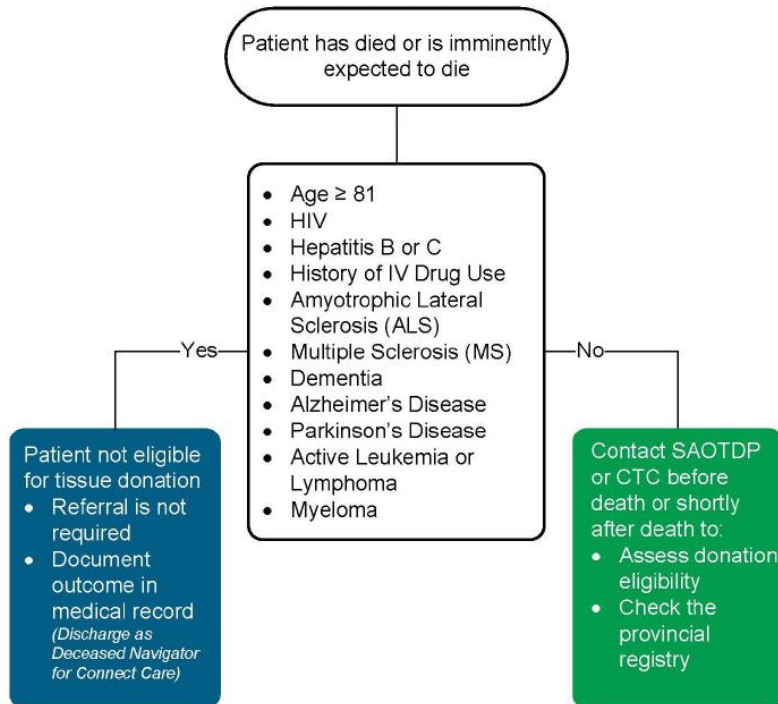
Patient has died or is imminently expected to die

- Age ≥ 81
- HIV
- Hepatitis B or C
- History of IV Drug Use
- Amyotrophic Lateral Sclerosis (ALS)
- Multiple Sclerosis (MS)
- Dementia
- Alzheimer's Disease
- Parkinson's Disease
- Active Leukemia or Lymphoma
- Myeloma

Yes

No

Patient not eligible for tissue donation
- Referral is not required
- Document outcome in medical record *(Discharge as Deceased Navigator for Connect Care)*

Contact SAOTDP or CTC before death or shortly after death to:
- Assess donation eligibility
- Check the provincial registry